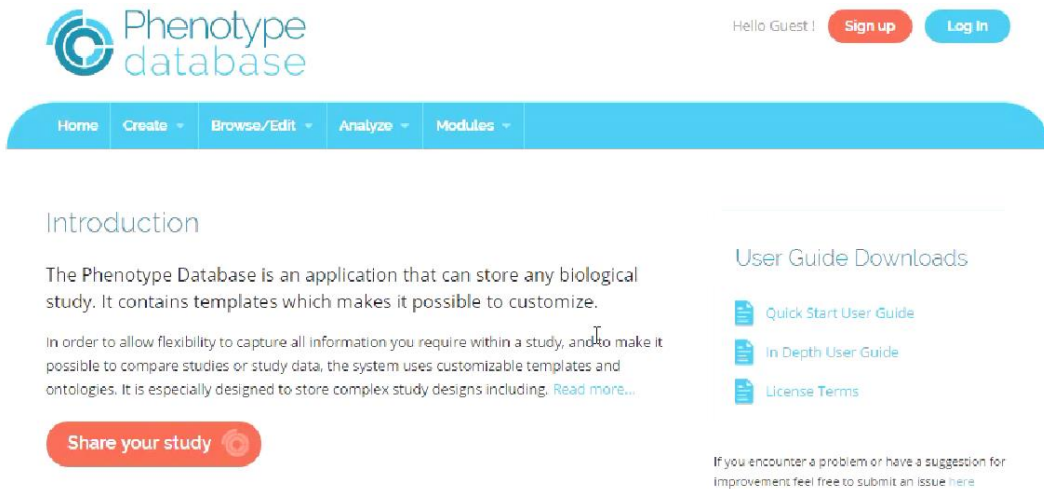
Phenotype database

Hello Guest ! Sign up Log In

Home Create Browse/Edit Analyze Modules

Introduction

The Phenotype Database is an application that can store any biological study. It contains templates which makes it possible to customize.

In order to allow flexibility to capture all information you require within a study, and to make it possible to compare studies or study data, the system uses customizable templates and ontologies. It is especially designed to store complex study designs including. Read more...

Share your study

User Guide Downloads

Quick Start User Guide

In Depth User Guide

License Terms

If you encounter a problem or have a suggestion for improvement feel free to submit an issue here